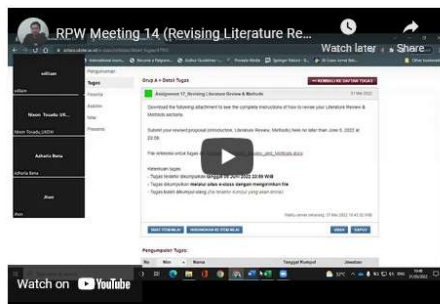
RPW Meeting 14 (Revising Literature Re...

Watch later Share

edison

Nizam Tosadu UR...

Azharia Bena

Jihan

Pengumuman

Tugas

Presensi

Diskusi

Nilai

Presenta

Grup A > Detail Tugas

KEMBALI KE DAFTAR TUGAS

Assignment 17_Revising Literature Review & Methods

Download the following attachment to see the complete instructions of how to revise your Literature Review & Methods sections.

Submit your revised proposal (Introduction, Literature Review, Methods) no later than June 6, 2022 at 23:59.

File referensi untuk tugas ini:

Keterangan tugas:

- Tugas terakhir dikumpulkan tanggal 06 Juni 2022 23:59 WIB

- Tugas dikumpulkan melalui situs e-class dengan mengirimkan file

- Tugas boleh dikumpul ulang

Pengumpulan Tugas:

Watch on YouTube